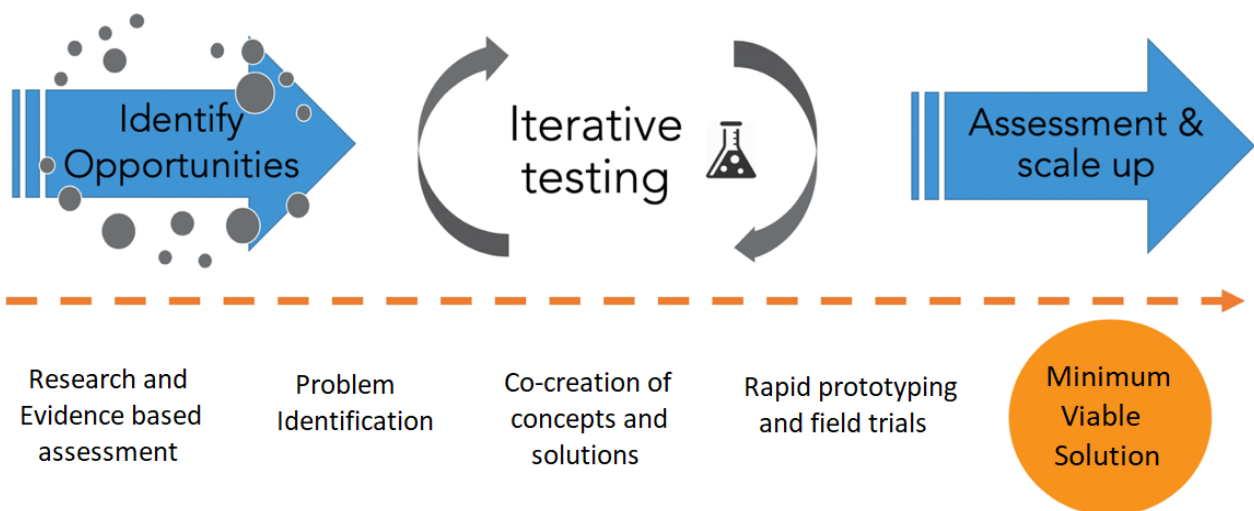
Identify Opportunities

Iterative testing

Assessment & scale up

Research and Evidence based assessment

Problem Identification

Co-creation of concepts and solutions

Rapid prototyping and field trials

Minimum Viable Solution